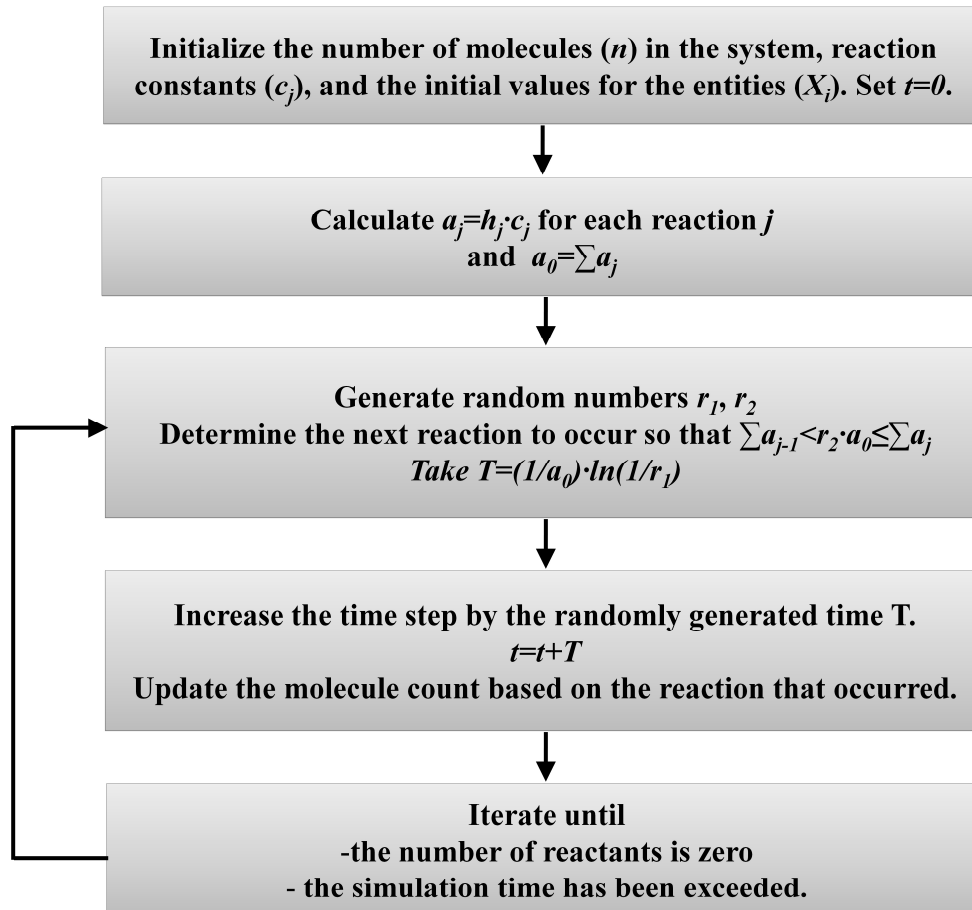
Initialize the number of molecules ($n$) in the system, reaction constants ($c_j$), and the initial values for the entities ($X_i$). Set $t=0$.

Calculate $a_j=h_j \cdot c_j$ for each reaction $j$ and $a_0=\sum a_j$

Generate random numbers $r_1$, $r_2$
Determine the next reaction to occur so that $\sum a_{j-1}<r_2 \cdot a_0 \leq \sum a_j$
Take $T=(1/a_0) \cdot ln(1/r_1)$

Increase the time step by the randomly generated time T.
$t=t+T$
Update the molecule count based on the reaction that occurred.

Iterate until
-the number of reactants is zero
- the simulation time has been exceeded.